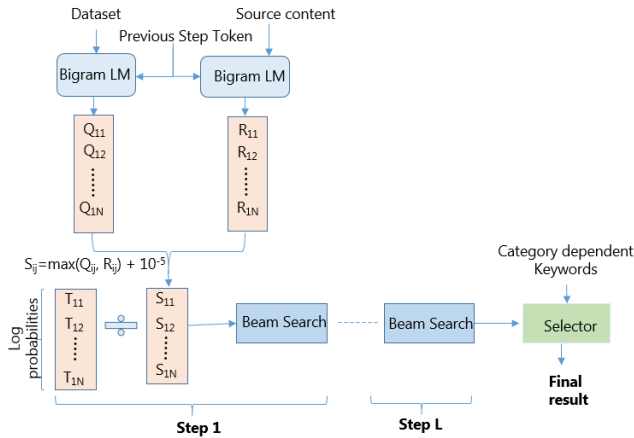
Dataset

Source content

Previous Step Token

Bigram LM

Bigram LM

$Q_{11}$
$Q_{12}$
⋮
$Q_{1N}$

$R_{11}$
$R_{12}$
⋮
$R_{1N}$

$S_{ij}=\max(Q_{ij}, R_{ij}) + 10^{-5}$

Category dependent Keywords

Log probabilities

$T_{11}$
$T_{12}$
⋮
$T_{1N}$

$\div$

$S_{11}$
$S_{12}$
⋮
$S_{1N}$

Beam Search

Beam Search

Selector

Final result

Step 1

Step L